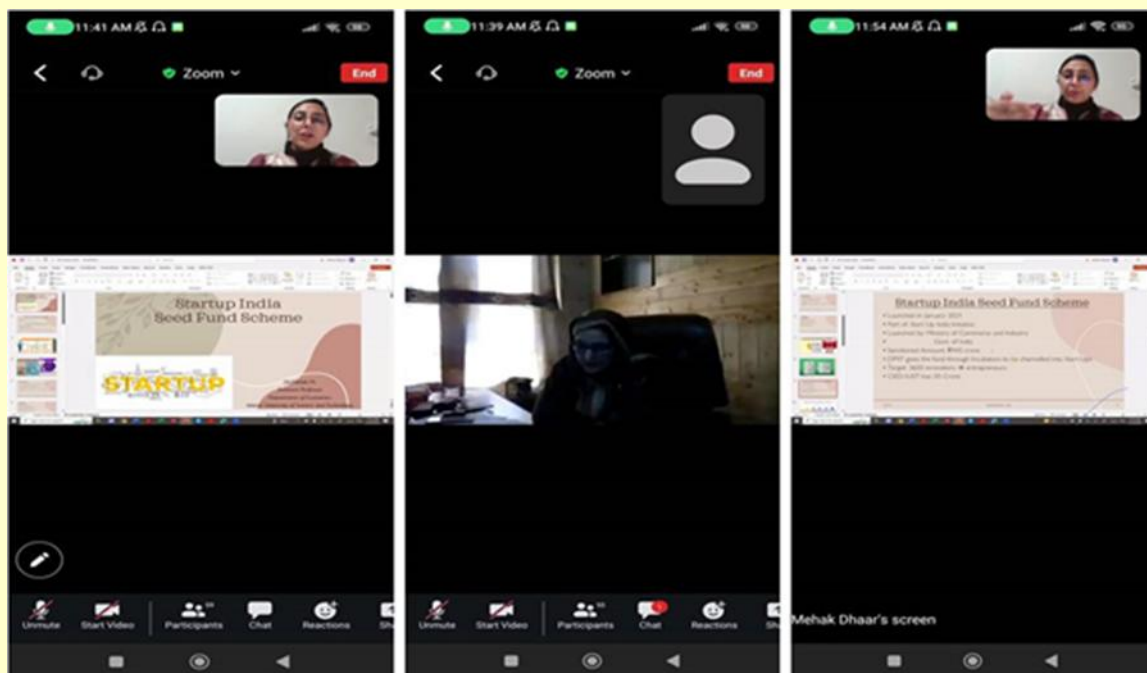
11:41 AM

Zoom

End

Startup India Seed Fund Scheme

STARTUP

Unmute Start Video Participants Chat Reactions Sh

11:39 AM

Zoom

End

Unmute Start Video Participants Chat Reactions Sh

11:54 AM

Startup India Seed Fund Scheme

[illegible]

Mehak Dhaar's screen